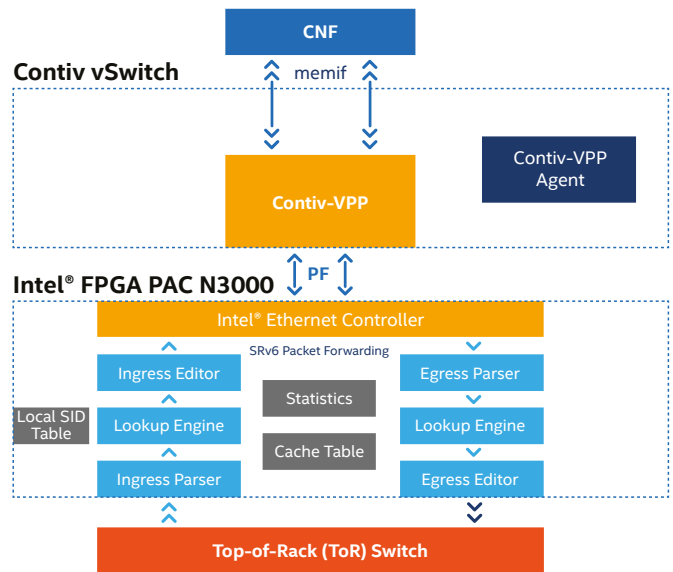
CNF

Contiv vSwitch

memif

Contiv-VPP

Contiv-VPP Agent

PF

Intel® FPGA PAC N3000

Intel® Ethernet Controller

SRv6 Packet Forwarding

Ingress Editor

Lookup Engine

Ingress Parser

Local SID Table

Statistics

Cache Table

Egress Parser

Lookup Engine

Egress Editor

Top-of-Rack (ToR) Switch